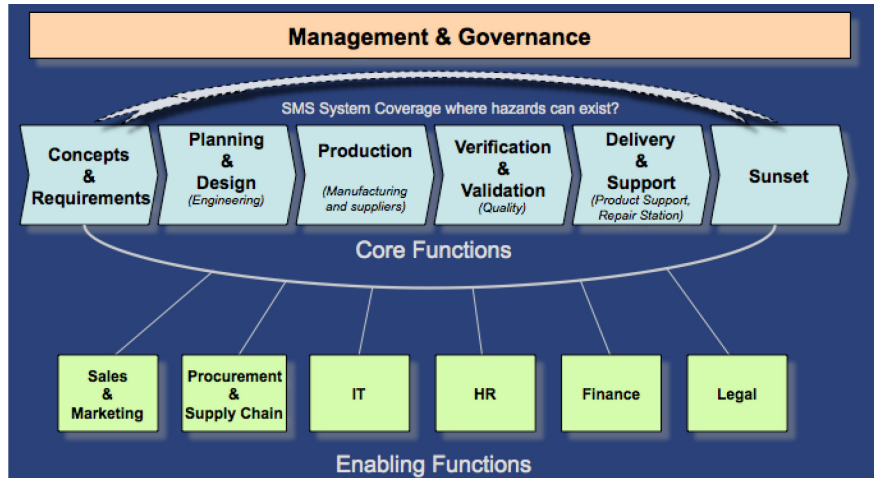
Management & Governance

SMS System Coverage where hazards can exist?

Concepts & Requirements

Planning & Design
(Engineering)

Production
(Manufacturing and suppliers)

Verification & Validation
(Quality)

Delivery & Support
(Product Support, Repair Station)

Sunset

Core Functions

Sales & Marketing

Procurement & Supply Chain

IT

HR

Finance

Legal

Enabling Functions